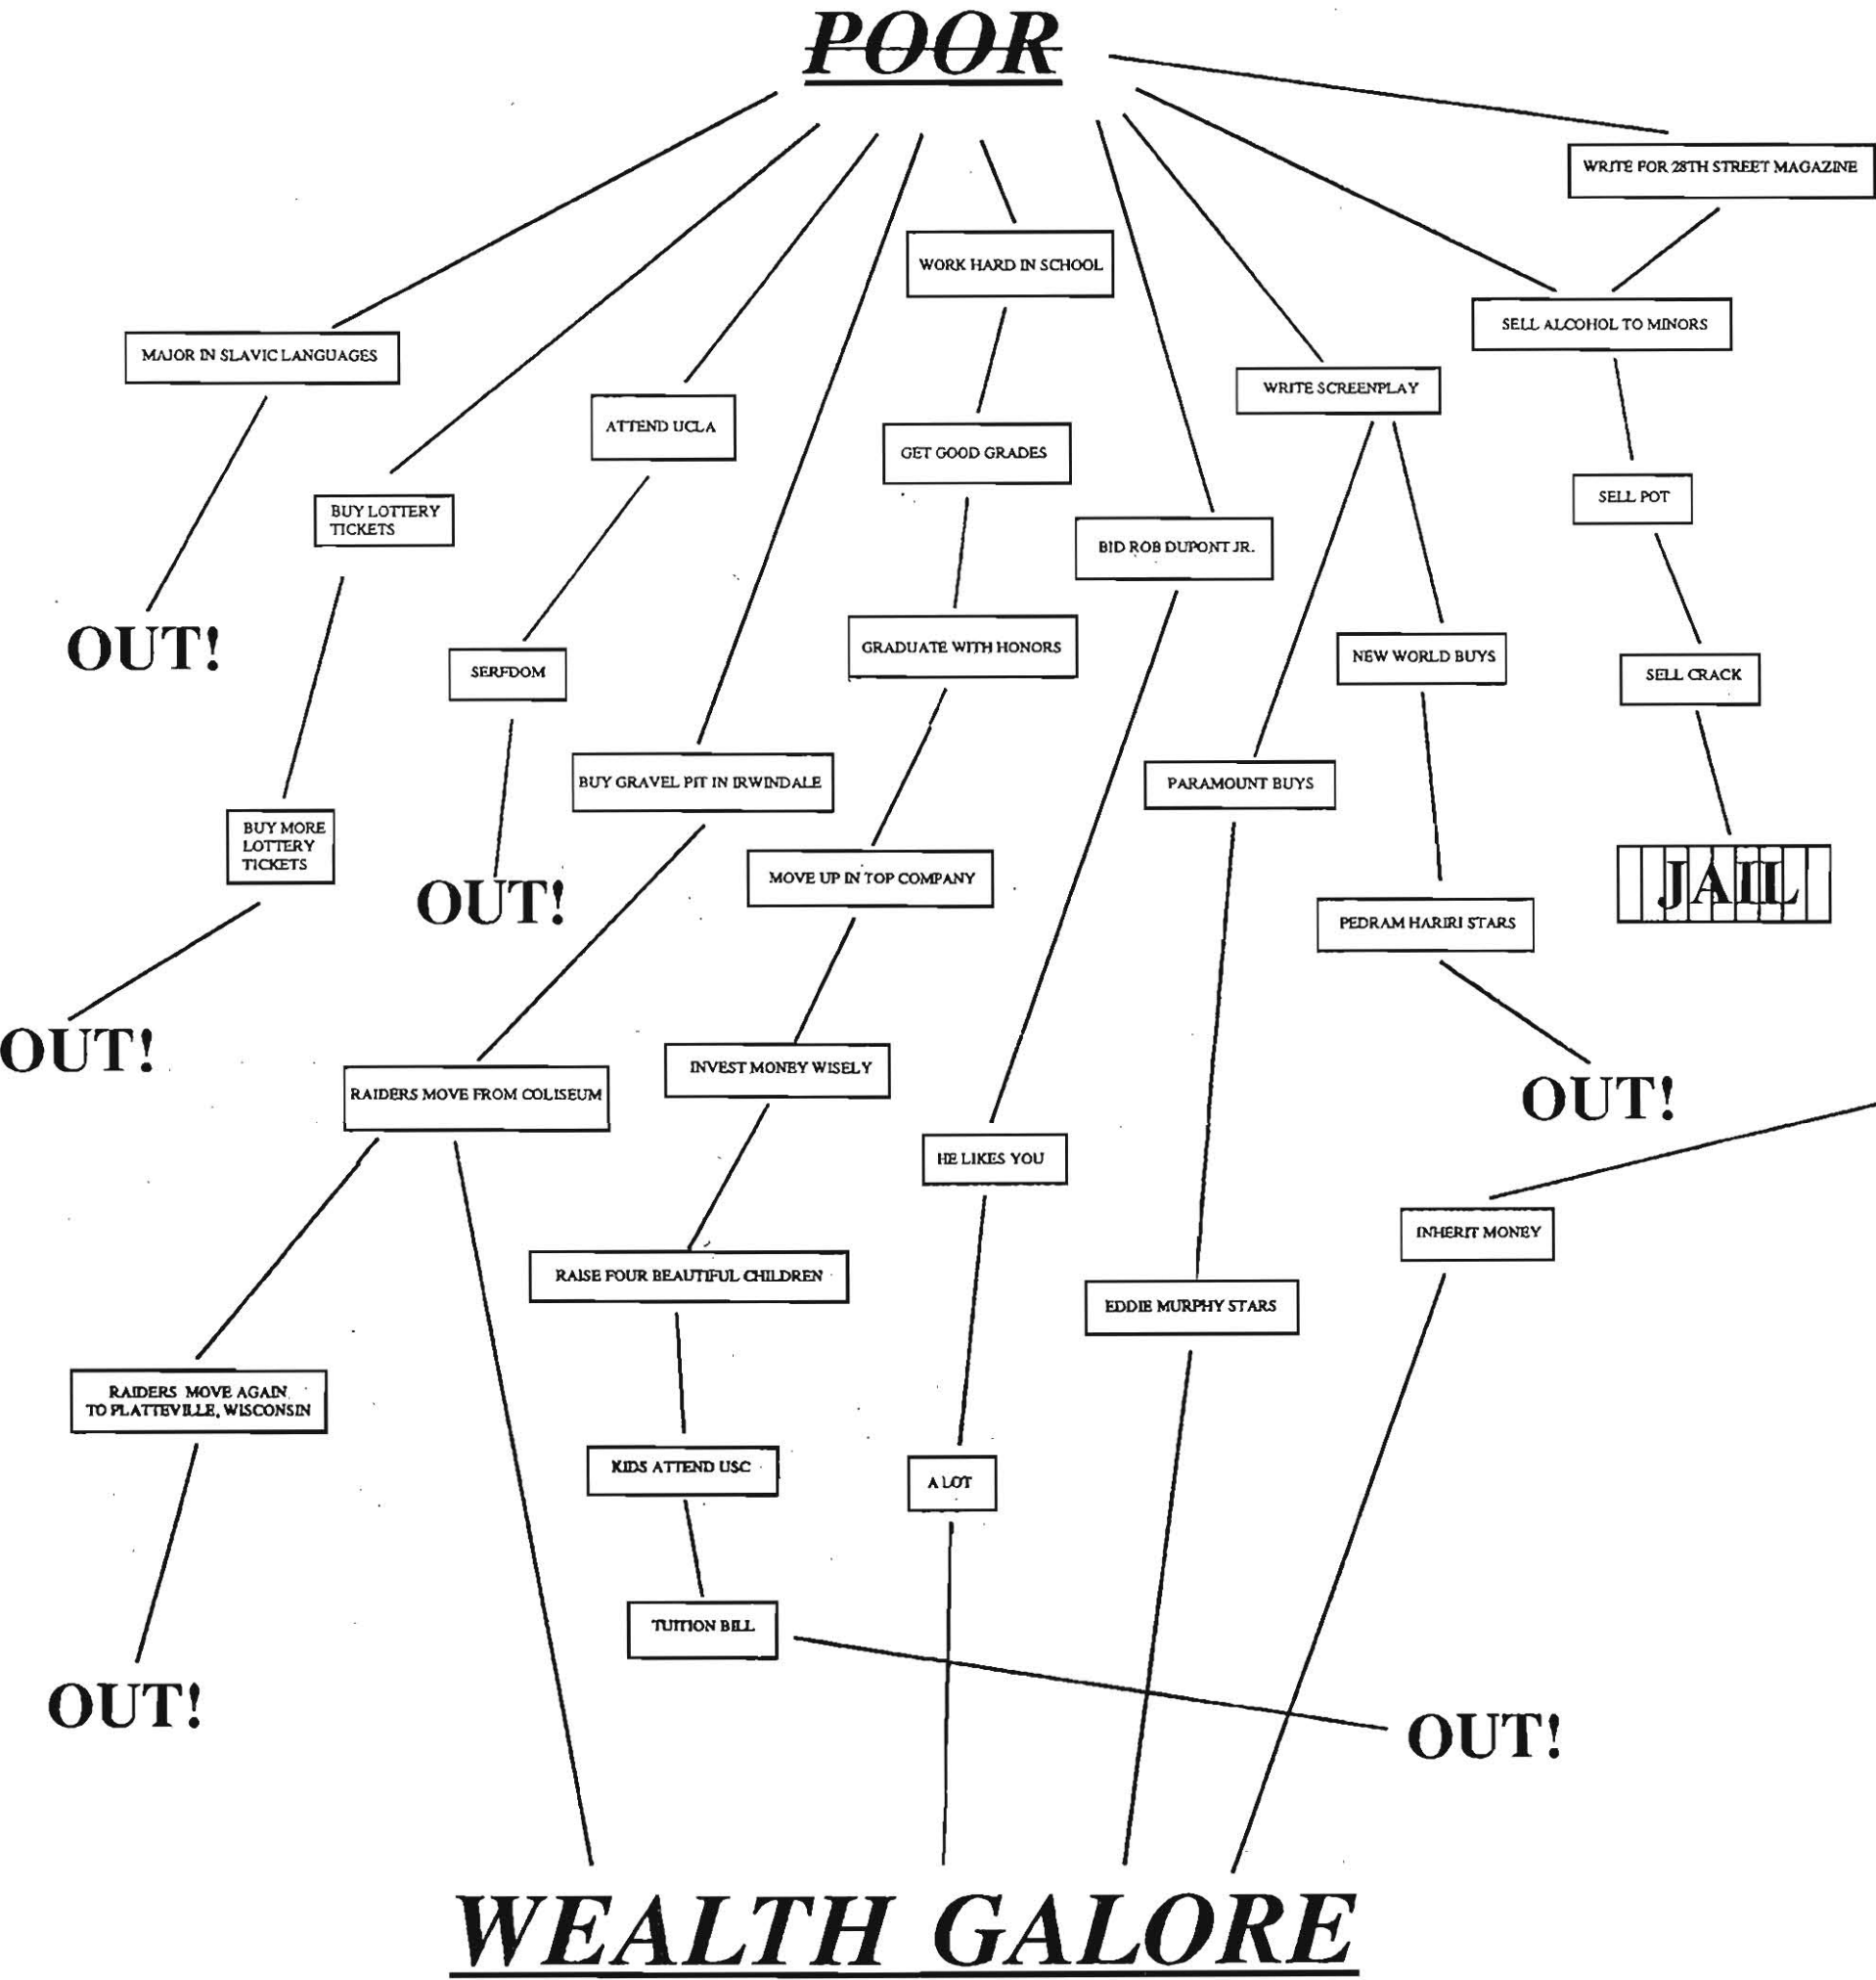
POOR

WRITE FOR 28TH STREET MAGAZINE

WORK HARD IN SCHOOL

SELL ALCOHOL TO MINORS

MAJOR IN SLAVIC LANGUAGES

WRITE SCREENPLAY

ATTEND UCLA

GET GOOD GRADES

SELL POT

BUY LOTTERY TICKETS

BID ROB DUPONT JR.

OUT!

GRADUATE WITH HONORS

NEW WORLD BUYS

SERFDOM

SELL CRACK

BUY GRAVEL PIT IN IRWINDALE

PARAMOUNT BUYS

BUY MORE LOTTERY TICKETS

MOVE UP IN TOP COMPANY

OUT!

JAIL

PEDRAM HARIRI STARS

OUT!

INVEST MONEY WISELY

RAIDERS MOVE FROM COLISEUM

OUT!

HE LIKES YOU

INHERIT MONEY

RAISE FOUR BEAUTIFUL CHILDREN

EDDIE MURPHY STARS

RAIDERS MOVE AGAIN TO PLATTEVILLE, WISCONSIN

KIDS ATTEND USC

A LOT

TUITION BILL

OUT!

OUT!

WEALTH GALORE